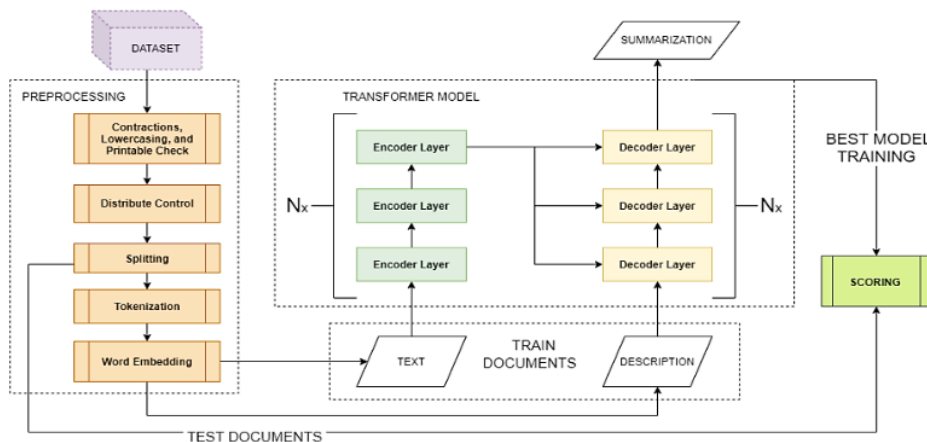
DATASET

PREPROCESSING

Contractions, Lowercasing, and Printable Check

Distribute Control

Splitting

Tokenization

Word Embedding

TRANSFORMER MODEL

$N_x$

Encoder Layer

Encoder Layer

Encoder Layer

Decoder Layer

Decoder Layer

Decoder Layer

$N_x$

SUMMARIZATION

BEST MODEL TRAINING

SCORING

TEXT

TRAIN DOCUMENTS

DESCRIPTION

TEST DOCUMENTS